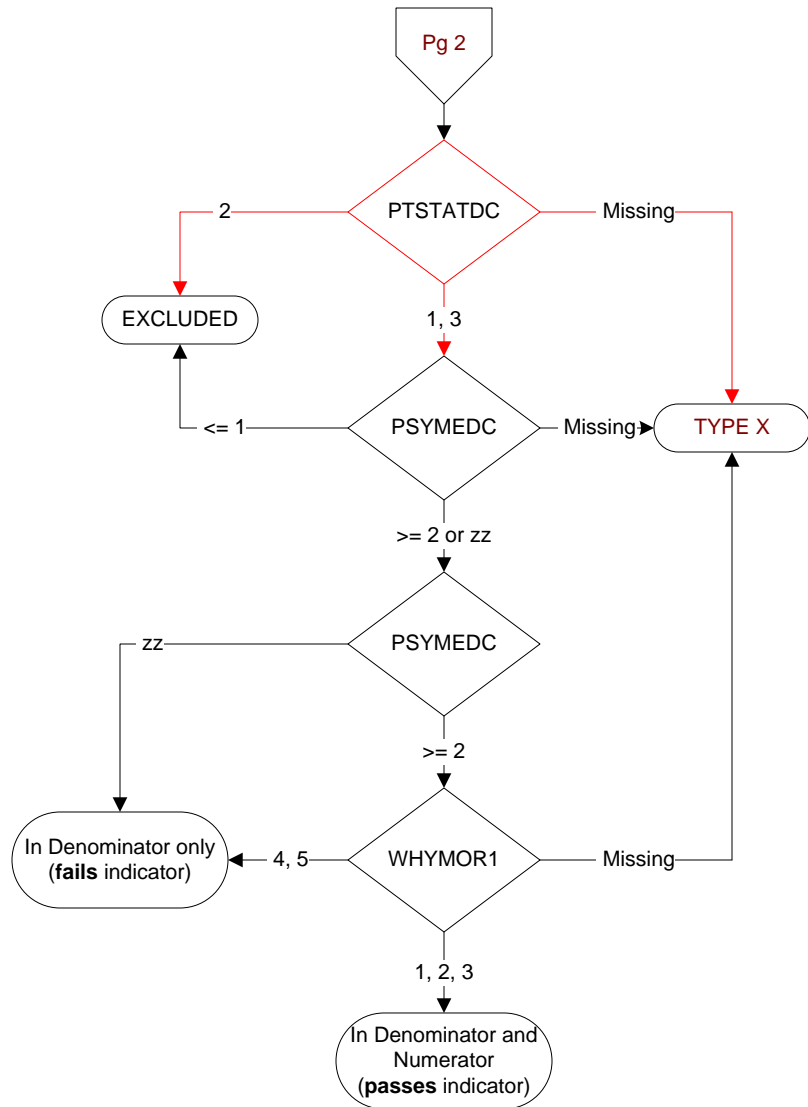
Pg 2

PTSTATDC

2

Missing

EXCLUDED

1, 3

<= 1

PSYMEDC

Missing

TYPE X

>= 2 or zz

zz

PSYMEDC

>= 2

In Denominator only (**fails** indicator)

4, 5

WHYMOR1

Missing

1, 2, 3

In Denominator and Numerator (**passes** indicator)